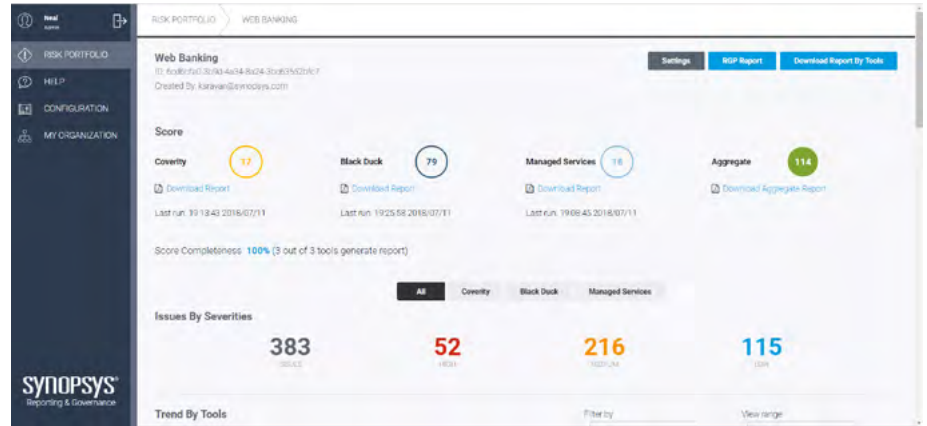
Neal
Admin

RISK PORTFOLIO
HELP
CONFIGURATION
MY ORGANIZATION

SYNOPSYS®
Reporting & Governance

RISK PORTFOLIO
WEB BANKING

Web Banking
ID: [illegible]
Created By: karavan@synopsys.com

Settings
RGP Report
Download Report By Tools

Score

Coverity
17
Download Report
Last run: 19:13:43 2018/07/11

Black Duck
79
Download Report
Last run: 19:25:58 2018/07/11

Managed Services
18
Download Report
Last run: 19:08:45 2018/07/11

Aggregate
114
Download Aggregate Report

Score Completeness 100% (3 out of 3 tools generate report)

All
Coverity
Black Duck
Managed Services

Issues By Severities

383
ISSUES

52
HIGH

216
MEDIUM

115
LOW

Trend By Tools

Filter by

View range